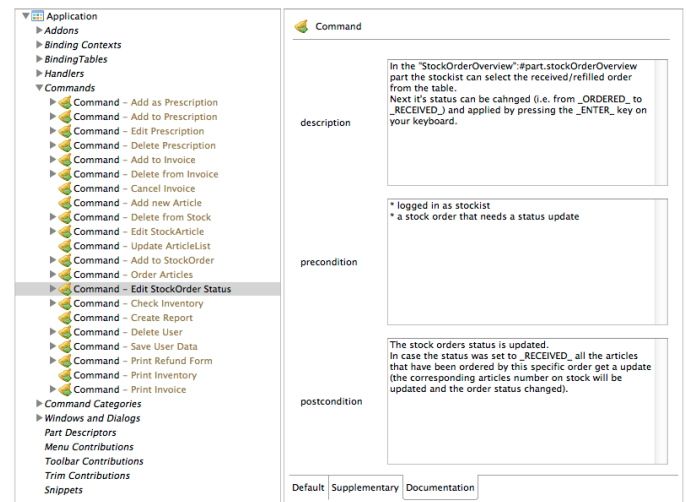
Application
Addons
Binding Contexts
BindingTables
Handlers
Commands
Command – Add as Prescription
Command – Add to Prescription
Command – Edit Prescription
Command – Delete Prescription
Command – Add to Invoice
Command – Delete from Invoice
Command – Cancel Invoice
Command – Add new Article
Command – Delete from Stock
Command – Edit StockArticle
Command – Update ArticleList
Command – Add to StockOrder
Command – Order Articles
Command – Edit StockOrder Status
Command – Check Inventory
Command – Create Report
Command – Delete User
Command – Save User Data
Command – Print Refund Form
Command – Print Inventory
Command – Print Invoice
Command Categories
Windows and Dialogs
Part Descriptors
Menu Contributions
Toolbar Contributions
Trim Contributions
Snippets

Command

description

In the "StockOrderOverview":#part.stockOrderOverview part the stockist can select the received/refilled order from the table.
Next it's status can be cahnged (i.e. from _ORDERED_ to _RECEIVED_) and applied by pressing the _ENTER_ key on your keyboard.

precondition

* logged in as stockist
* a stock order that needs a status update

postcondition

The stock orders status is updated.
In case the status was set to _RECEIVED_ all the articles that have been ordered by this specific order get a update (the corresponding articles number on stock will be updated and the order status changed).

Default | Supplementary | Documentation